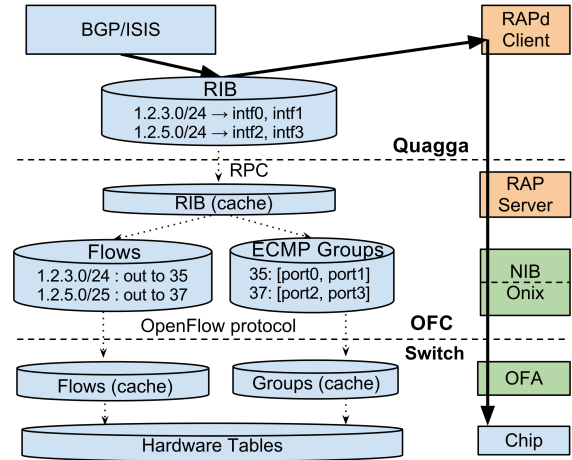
BGP/ISIS

RAPd Client

RIB
1.2.3.0/24 → intf0, intf1
1.2.5.0/24 → intf2, intf3

Quagga

RPC

RIB (cache)

RAP Server

Flows
1.2.3.0/24 : out to 35
1.2.5.0/25 : out to 37

ECMP Groups
35: [port0, port1]
37: [port2, port3]

NIB
Onix

OpenFlow protocol

OFC

Switch

Flows (cache)

Groups (cache)

OFA

Hardware Tables

Chip